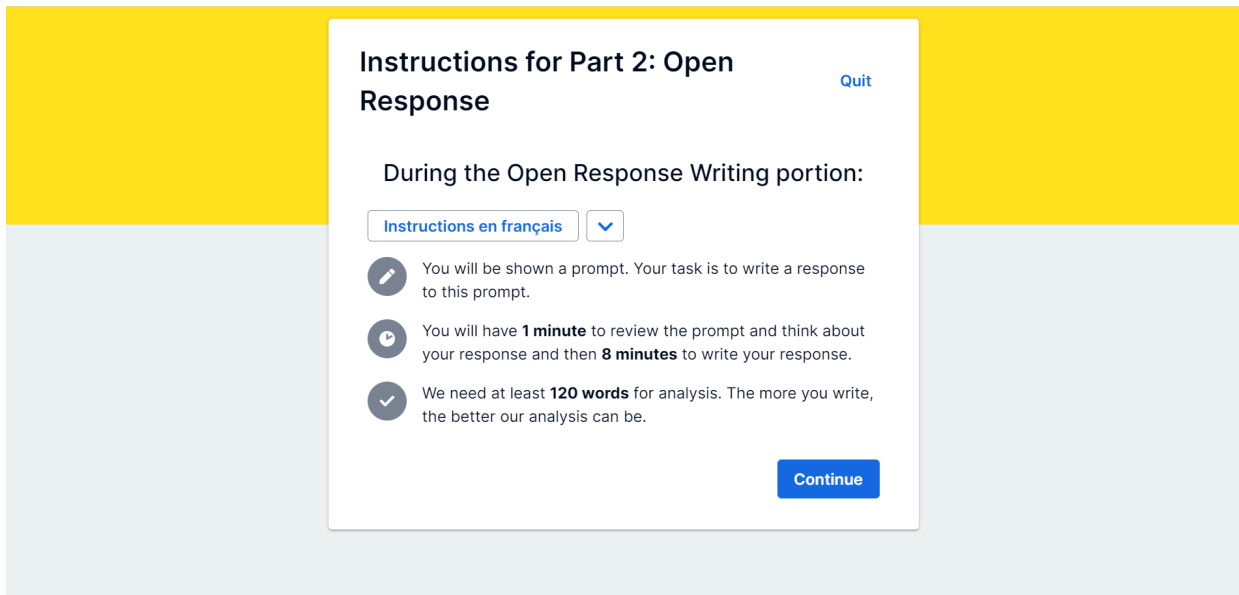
Instructions for Part 2: Open Response

Quit

During the Open Response Writing portion:

Instructions en français

You will be shown a prompt. Your task is to write a response to this prompt.

You will have **1 minute** to review the prompt and think about your response and then **8 minutes** to write your response.

We need at least **120 words** for analysis. The more you write, the better our analysis can be.

Continue